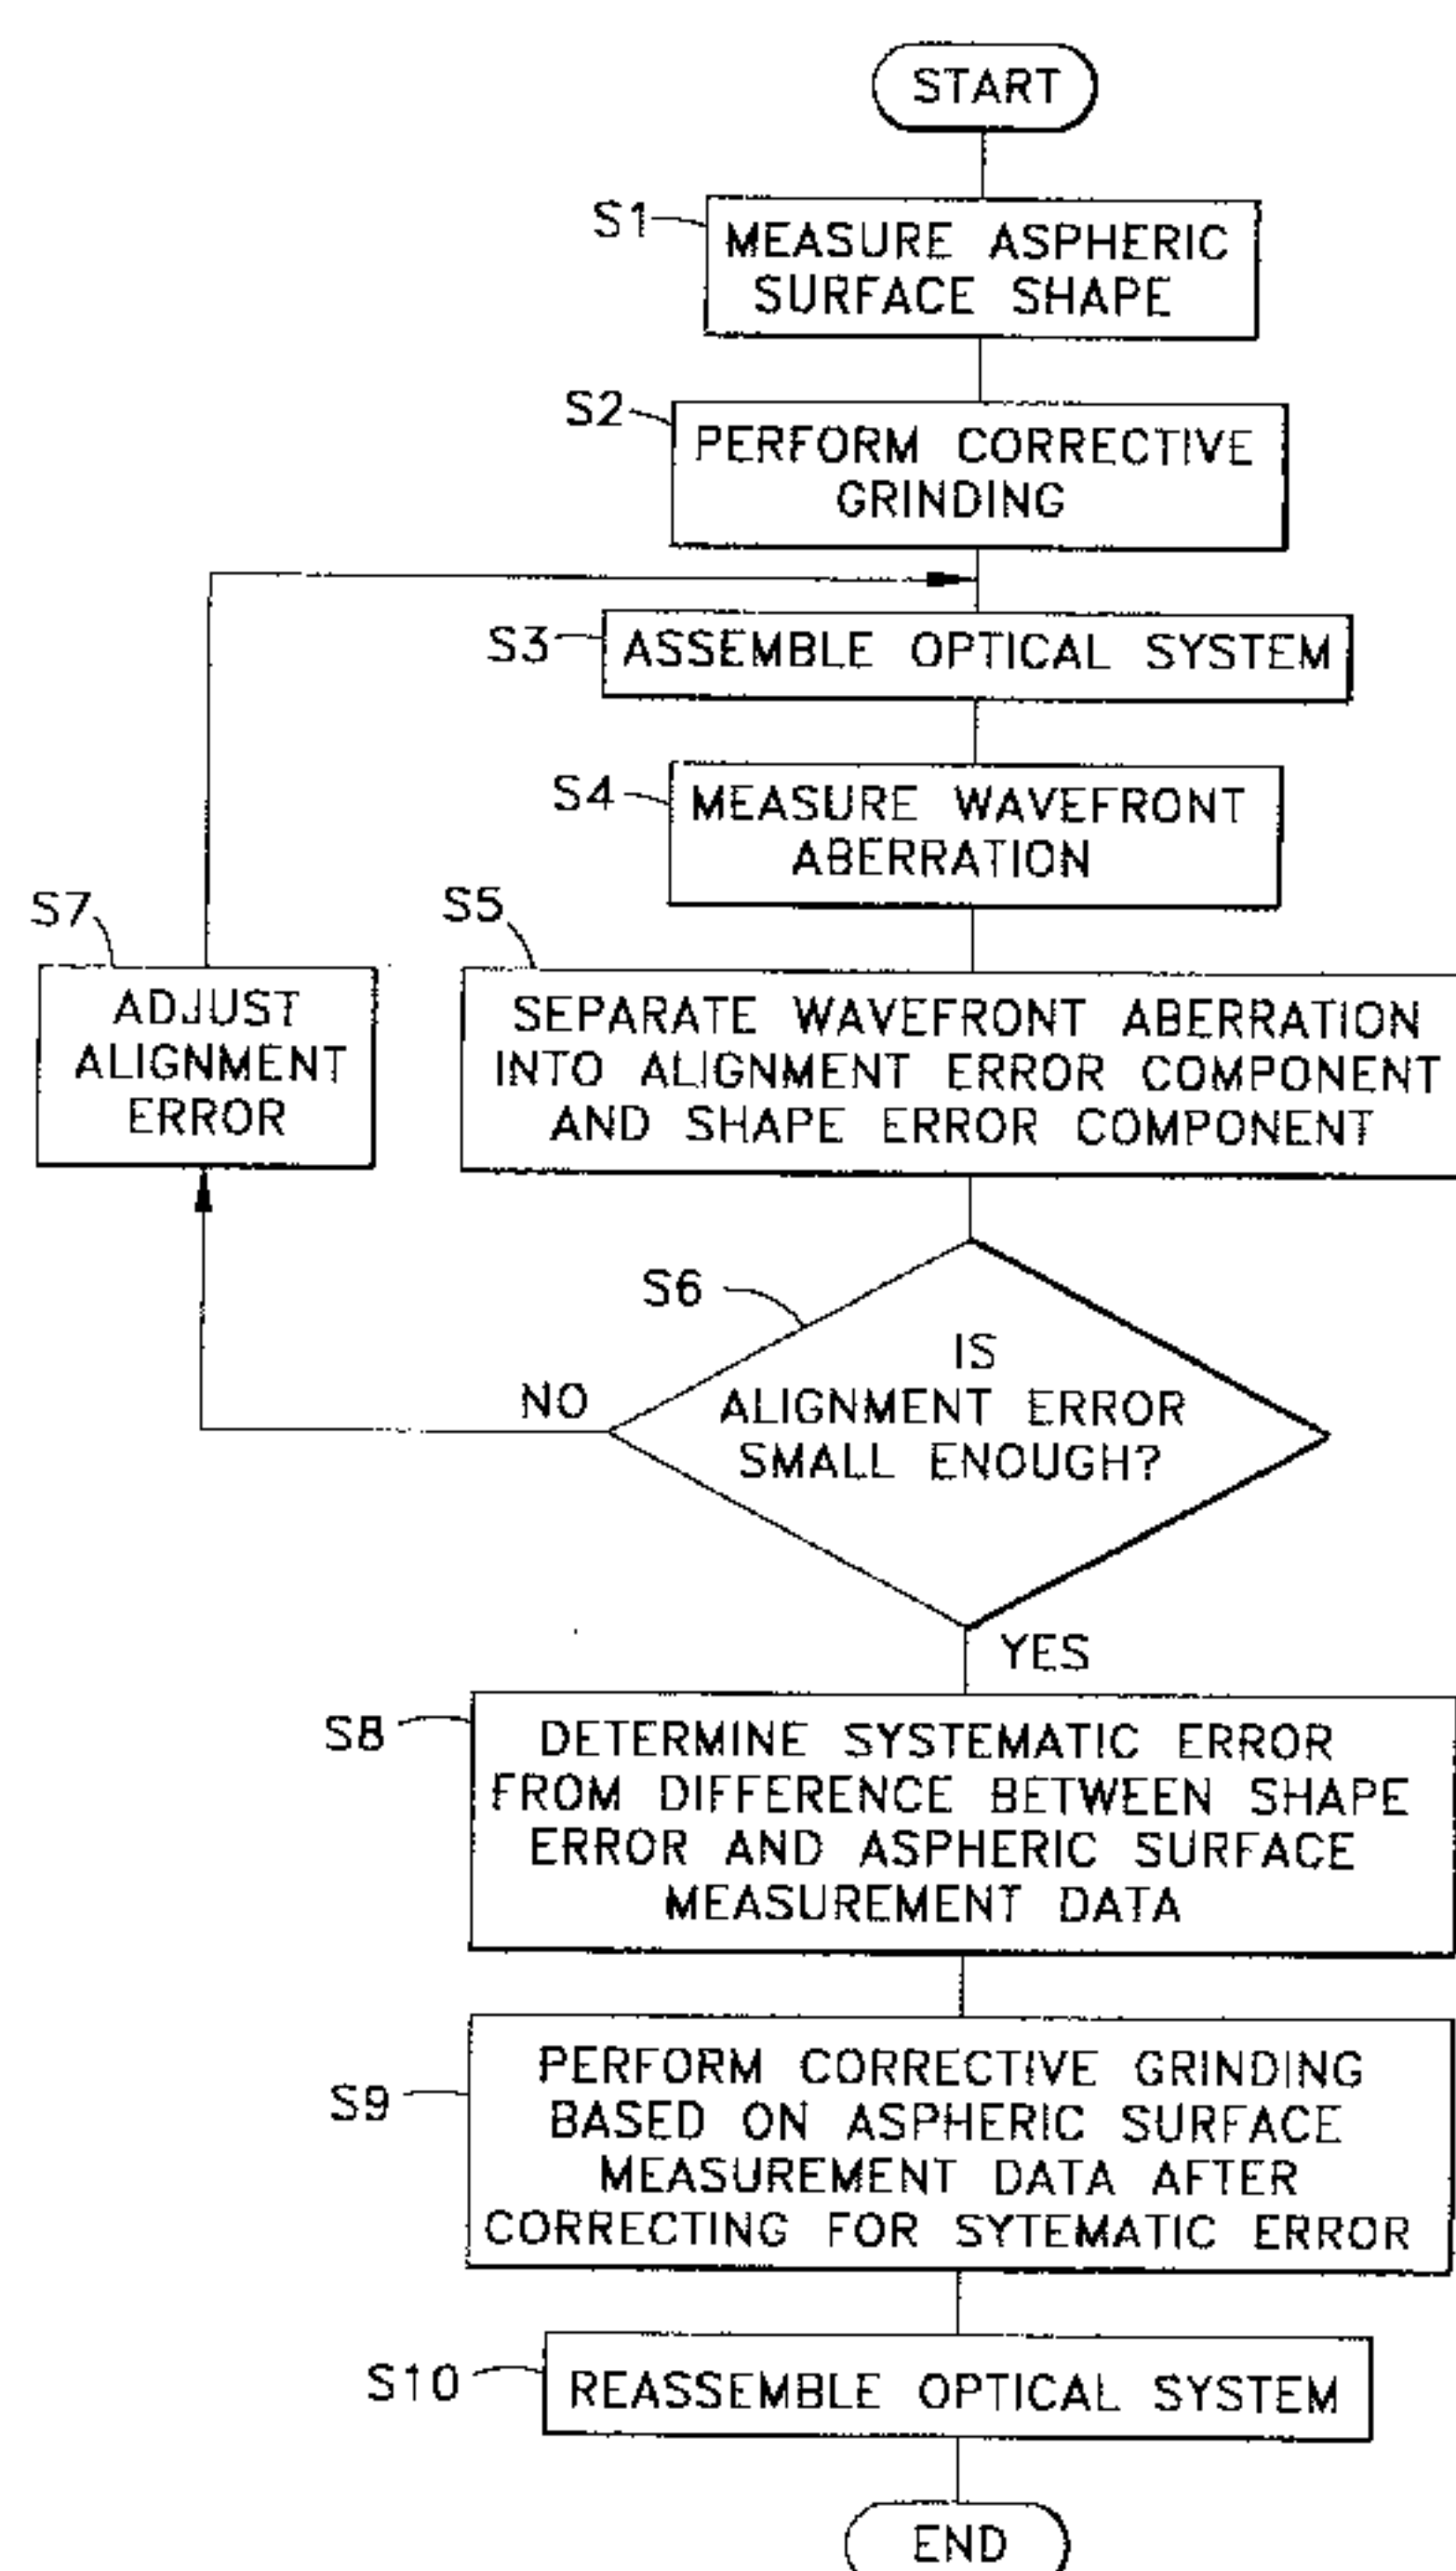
START

S1 MEASURE ASPHERIC SURFACE SHAPE

S2 PERFORM CORRECTIVE GRINDING

S3 ASSEMBLE OPTICAL SYSTEM

S4 MEASURE WAVEFRONT ABERRATION

S7 ADJUST ALIGNMENT ERROR

S5 SEPARATE WAVEFRONT ABERRATION INTO ALIGNMENT ERROR COMPONENT AND SHAPE ERROR COMPONENT

S6 IS ALIGNMENT ERROR SMALL ENOUGH?

NO

YES

S8 DETERMINE SYSTEMATIC ERROR FROM DIFFERENCE BETWEEN SHAPE ERROR AND ASPHERIC SURFACE MEASUREMENT DATA

S9 PERFORM CORRECTIVE GRINDING BASED ON ASPHERIC SURFACE MEASUREMENT DATA AFTER CORRECTING FOR SYTEMATIC ERROR

S10 REASSEMBLE OPTICAL SYSTEM

END